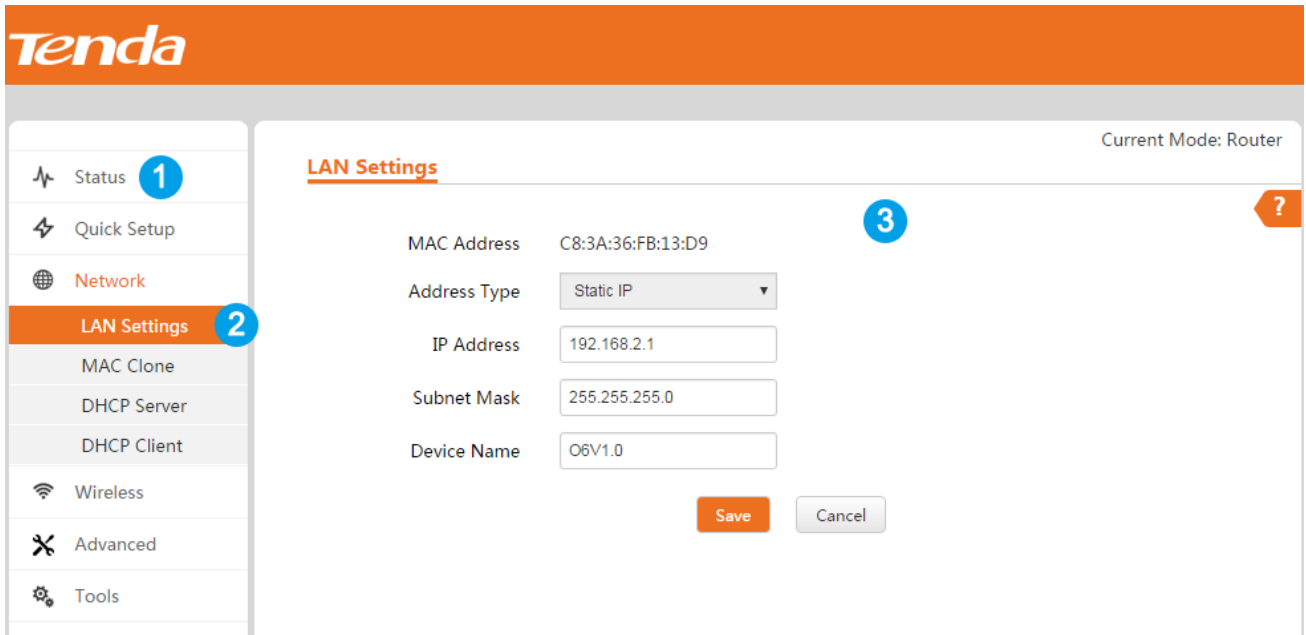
Tenda

Status 1
Quick Setup
Network
LAN Settings 2
MAC Clone
DHCP Server
DHCP Client
Wireless
Advanced
Tools

Current Mode: Router

LAN Settings

3

?

| | |
|---|---|
| MAC Address | C8:3A:36:FB:13:D9 |
| Address Type | Static IP ▼ |
| IP Address | 192.168.2.1 |
| Subnet Mask | 255.255.255.0 |
| Device Name | O6V1.0 |

Save Cancel